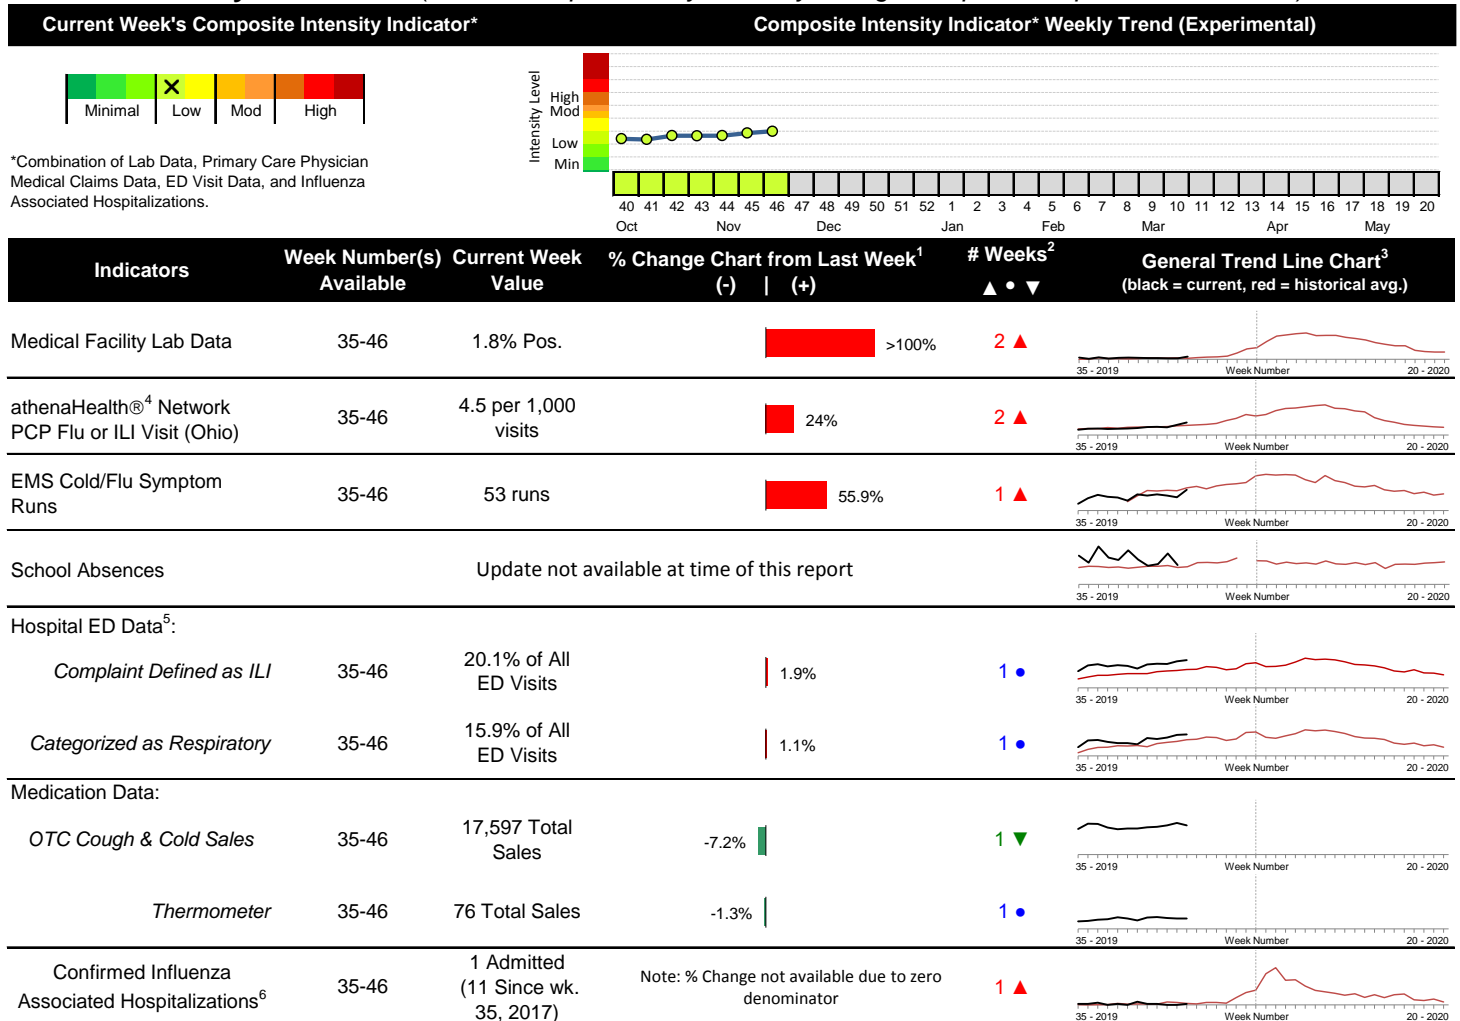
Current Week's Composite Intensity Indicator*

Composite Intensity Indicator* Weekly Trend (Experimental)

Minimal | Low | Mod | High

*Combination of Lab Data, Primary Care Physician Medical Claims Data, ED Visit Data, and Influenza Associated Hospitalizations.

Intensity Level
High
Mod
Low
Min

40 41 42 43 44 45 46 47 48 49 50 51 52 1 2 3 4 5 6 7 8 9 10 11 12 13 14 15 16 17 18 19 20
Oct Nov Dec Jan Feb Mar Apr May

| Indicators | Week Number(s) Available | Current Week Value | % Change Chart from Last Week$^1$ (-) \| (+) | # Weeks$^2$ ▲ • ▼ | General Trend Line Chart$^3$ (black = current, red = historical avg.) |
|---|---|---|---|---|---|
| Medical Facility Lab Data | 35-46 | 1.8% Pos. | >100% | 2 ▲ | 35 - 2019 Week Number 20 - 2020 |
| athenaHealth®$^4$ Network PCP Flu or ILI Visit (Ohio) | 35-46 | 4.5 per 1,000 visits | 24% | 2 ▲ | 35 - 2019 Week Number 20 - 2020 |
| EMS Cold/Flu Symptom Runs | 35-46 | 53 runs | 55.9% | 1 ▲ | 35 - 2019 Week Number 20 - 2020 |
| School Absences | Update not available at time of this report | | | | 35 - 2019 Week Number 20 - 2020 |
| Hospital ED Data$^5$: | | | | | |
| Complaint Defined as ILI | 35-46 | 20.1% of All ED Visits | 1.9% | 1 • | 35 - 2019 Week Number 20 - 2020 |
| Categorized as Respiratory | 35-46 | 15.9% of All ED Visits | 1.1% | 1 • | 35 - 2019 Week Number 20 - 2020 |
| Medication Data: | | | | | |
| OTC Cough & Cold Sales | 35-46 | 17,597 Total Sales | -7.2% | 1 ▼ | 35 - 2019 Week Number 20 - 2020 |
| Thermometer | 35-46 | 76 Total Sales | -1.3% | 1 • | 35 - 2019 Week Number 20 - 2020 |
| Confirmed Influenza Associated Hospitalizations$^6$ | 35-46 | 1 Admitted (11 Since wk. 35, 2017) | Note: % Change not available due to zero denominator | 1 ▲ | 35 - 2019 Week Number 20 - 2020 |